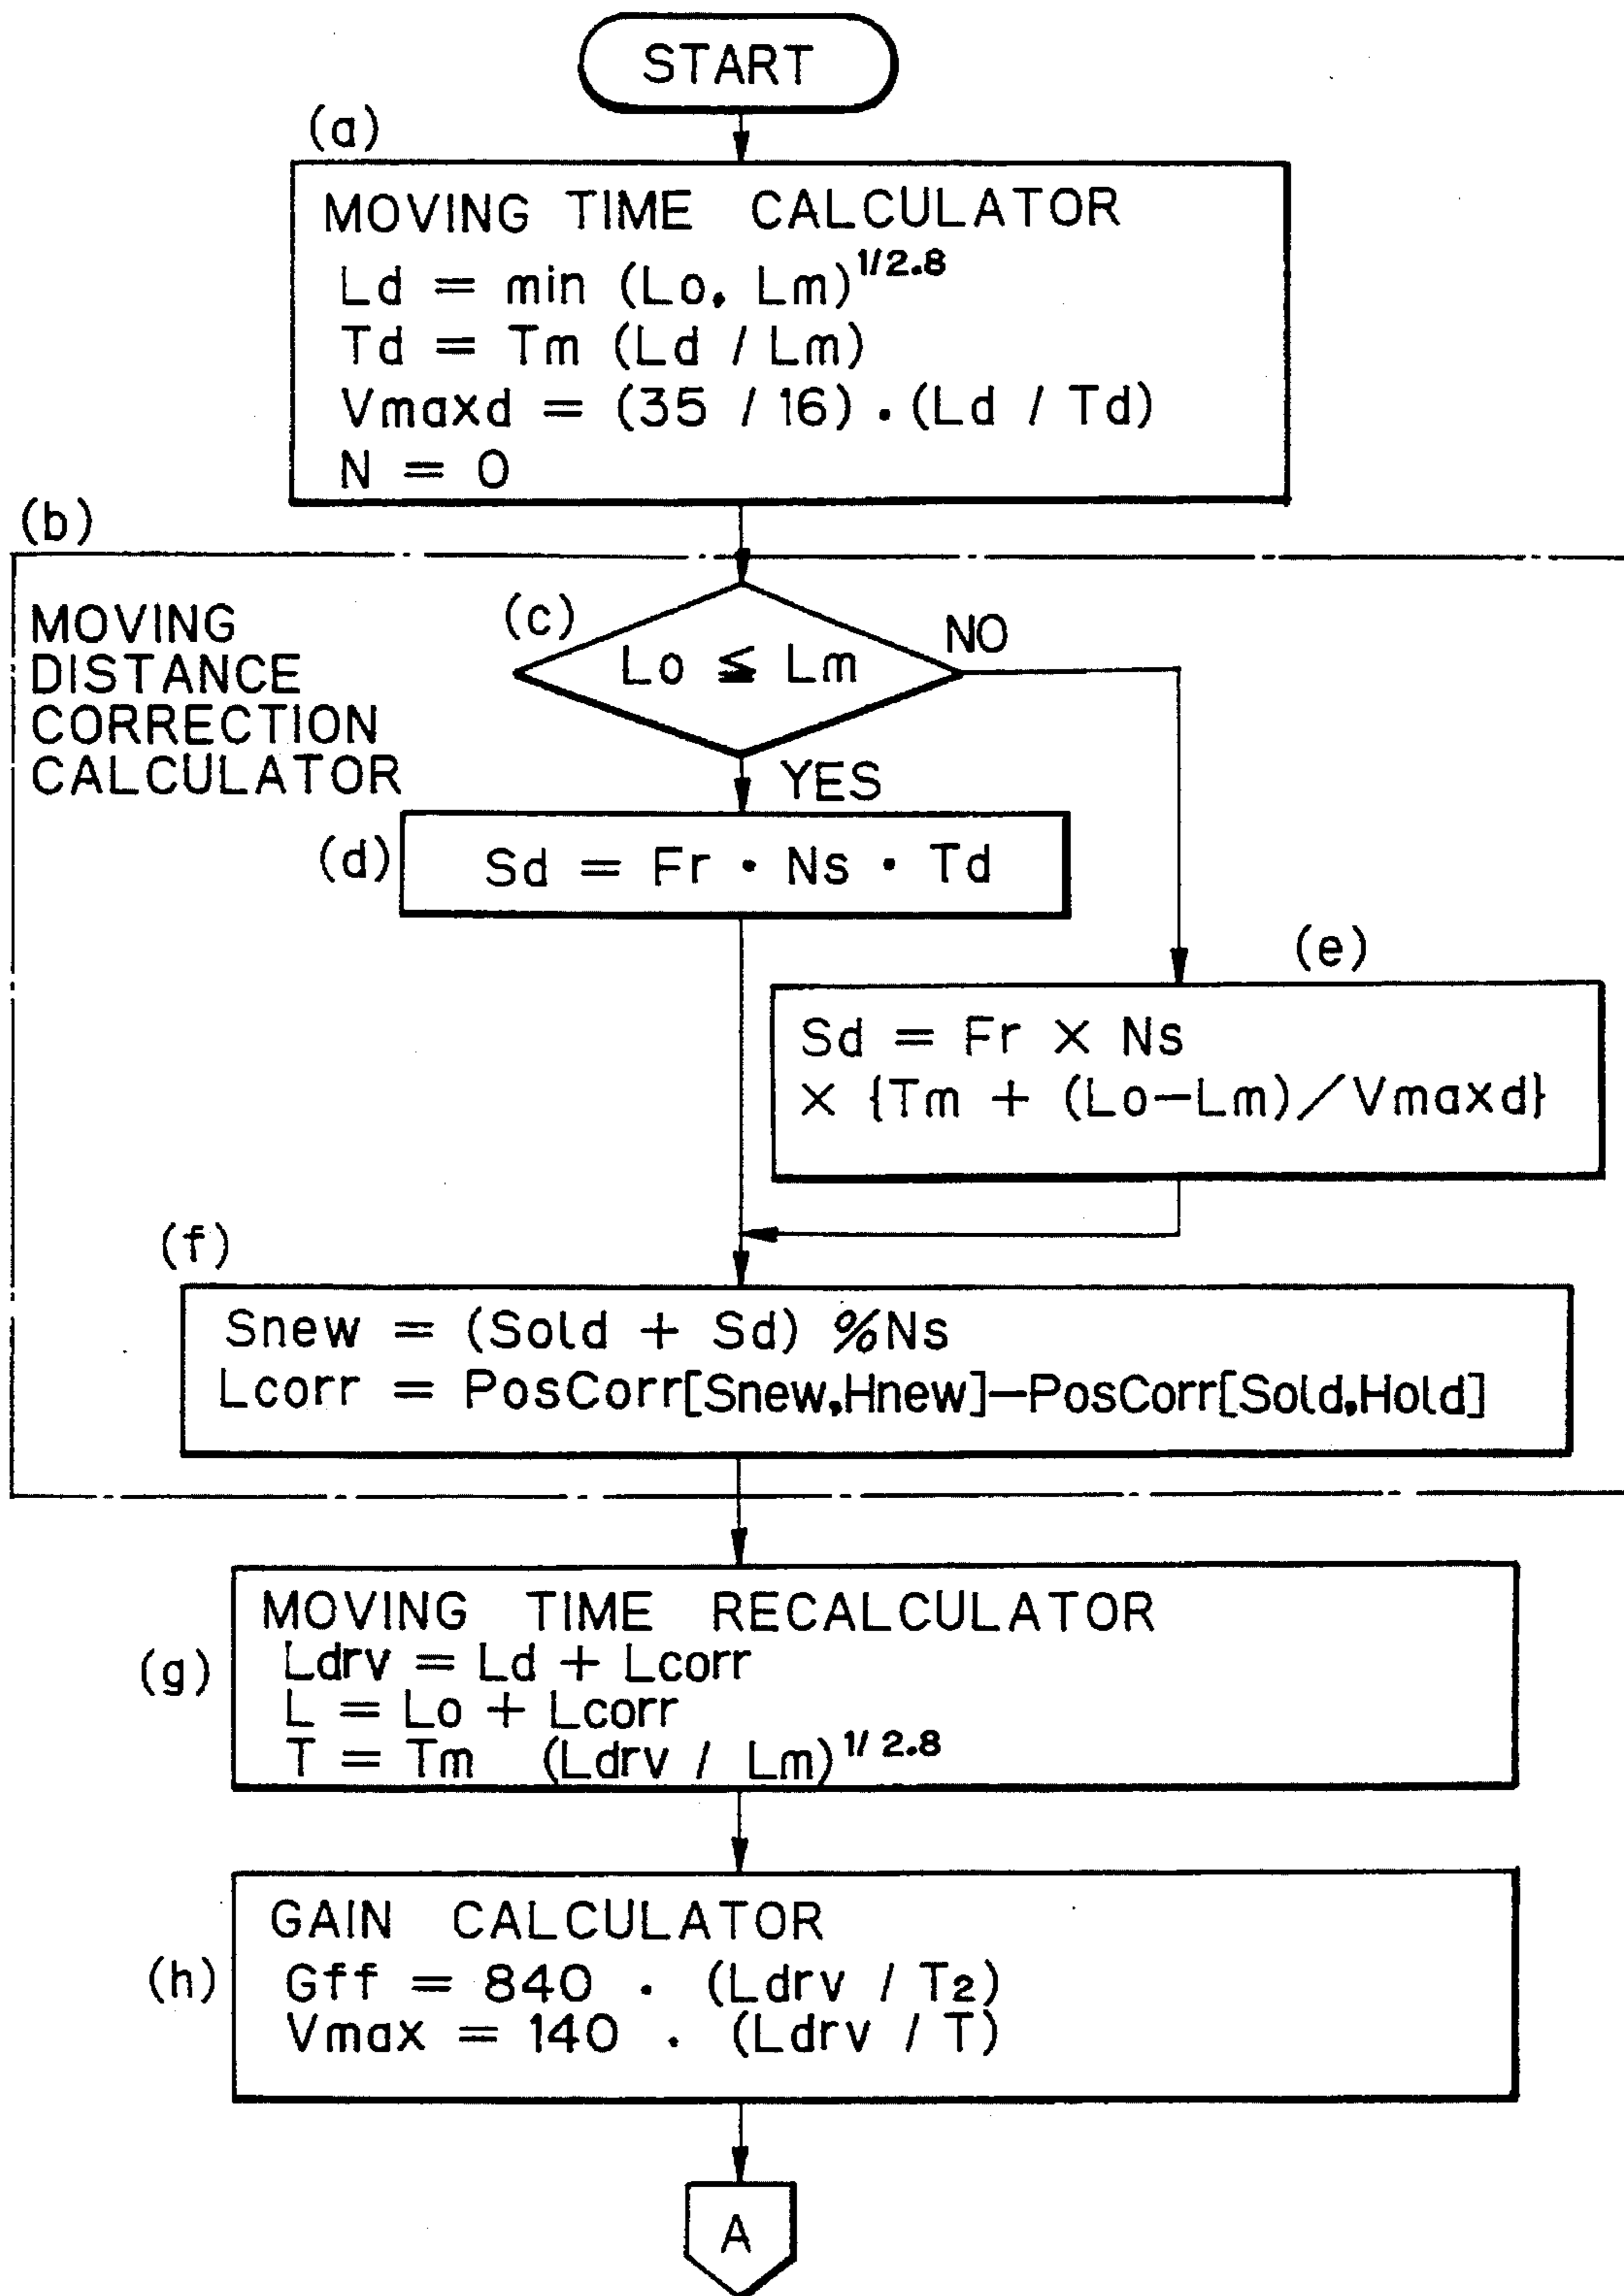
START

(a)

MOVING TIME CALCULATOR
$Ld = min (Lo, Lm)^{1/2.8}$
$Td = Tm (Ld / Lm)$
$Vmaxd = (35 / 16) \cdot (Ld / Td)$
$N = 0$

(b)

MOVING DISTANCE CORRECTION CALCULATOR

(c)

$Lo \leq Lm$

NO

YES

(d)

$Sd = Fr \cdot Ns \cdot Td$

(e)

$Sd = Fr \times Ns \times \{Tm + (Lo-Lm) / Vmaxd\}$

(f)

Snew = (Sold + Sd) %Ns
Lcorr = PosCorr[Snew,Hnew]—PosCorr[Sold,Hold]

(g)

MOVING TIME RECALCULATOR
$Ldrv = Ld + Lcorr$
$L = Lo + Lcorr$
$T = Tm \quad (Ldrv / Lm)^{1/2.8}$

(h)

GAIN CALCULATOR
$Gff = 840 \cdot (Ldrv / T_2)$
$Vmax = 140 \cdot (Ldrv / T)$

A